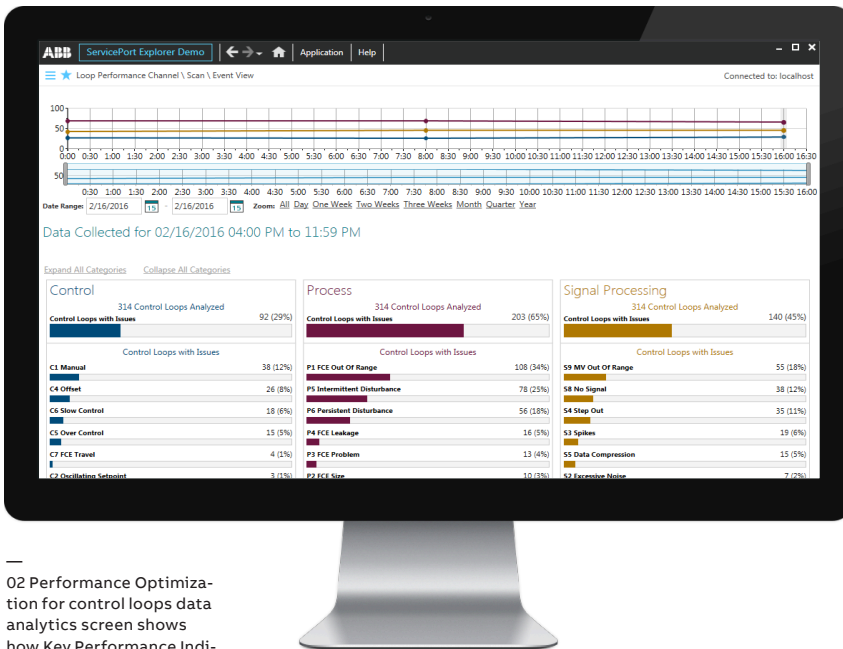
ABB ServicePort Explorer Demo Application Help

Loop Performance Channel \ Scan \ Event View

Connected to: localhost

100
50
0
0:00 0:30 1:00 1:30 2:00 2:30 3:00 3:30 4:00 4:30 5:00 5:30 6:00 6:30 7:00 7:30 8:00 8:30 9:00 9:30 10:00 10:30 11:00 11:30 12:00 12:30 13:00 13:30 14:00 14:30 15:00 15:30 16:00 16:30

50
0:30 1:00 1:30 2:00 2:30 3:00 3:30 4:00 4:30 5:00 5:30 6:00 6:30 7:00 7:30 8:00 8:30 9:00 9:30 10:00 10:30 11:00 11:30 12:00 12:30 13:00 13:30 14:00 14:30 15:00 15:30 16:00

Date Range: 2/16/2016 - 2/16/2016 Zoom: All Day One Week Two Weeks Three Weeks Month Quarter Year

Data Collected for 02/16/2016 04:00 PM to 11:59 PM

Expand All Categories Collapse All Categories

Control
314 Control Loops Analyzed
Control Loops with Issues 92 (29%)
Control Loops with Issues
C1 Manual 38 (12%)
C4 Offset 26 (8%)
C6 Slow Control 18 (6%)
C5 Over Control 15 (5%)
C7 FCE Travel 4 (1%)
C2 Oscillating Setpoint 3 (1%)

Process
314 Control Loops Analyzed
Control Loops with Issues 203 (65%)
Control Loops with Issues
P1 FCE Out Of Range 108 (34%)
P5 Intermittent Disturbance 78 (25%)
P6 Persistent Disturbance 56 (18%)
P4 FCE Leakage 16 (5%)
P3 FCE Problem 13 (4%)
P2 FCE Size 10 (3%)

Signal Processing
314 Control Loops Analyzed
Control Loops with Issues 140 (45%)
Control Loops with Issues
S9 MV Out Of Range 55 (18%)
S8 No Signal 38 (12%)
S4 Step Out 35 (11%)
S3 Spikes 19 (6%)
S5 Data Compression 15 (5%)
S2 Excessive Noise 7 (2%)

—
02 Performance Optimization for control loops data analytics screen shows how Key Performance Indi-